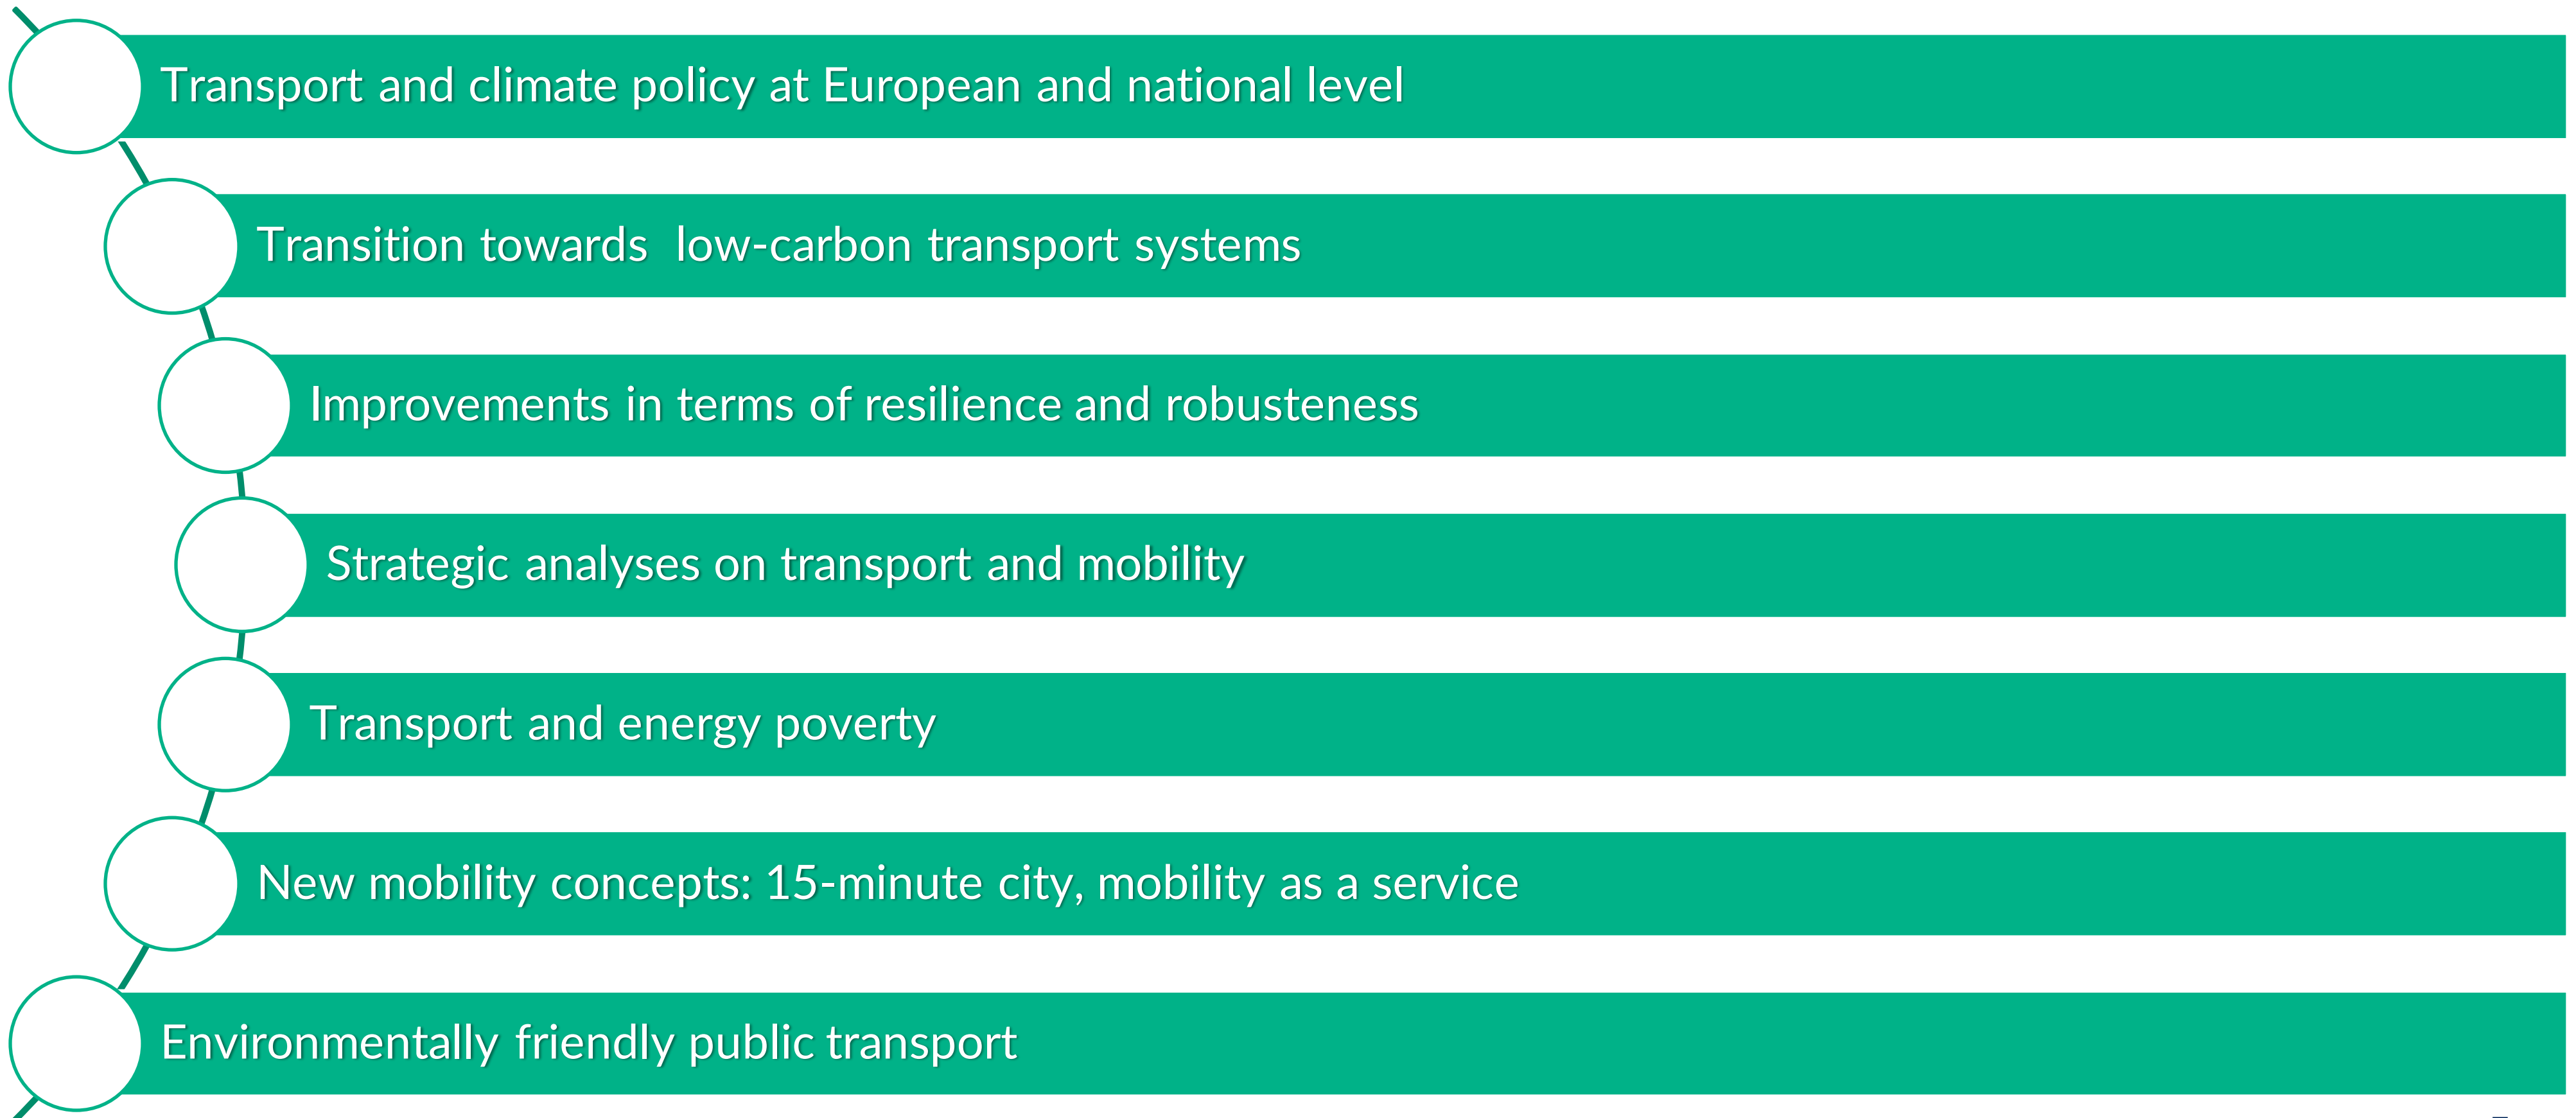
Transport and climate policy at European and national level

Transition towards low-carbon transport systems

Improvements in terms of resilience and robusteness

Strategic analyses on transport and mobility

Transport and energy poverty

New mobility concepts: 15-minute city, mobility as a service

Environmentally friendly public transport